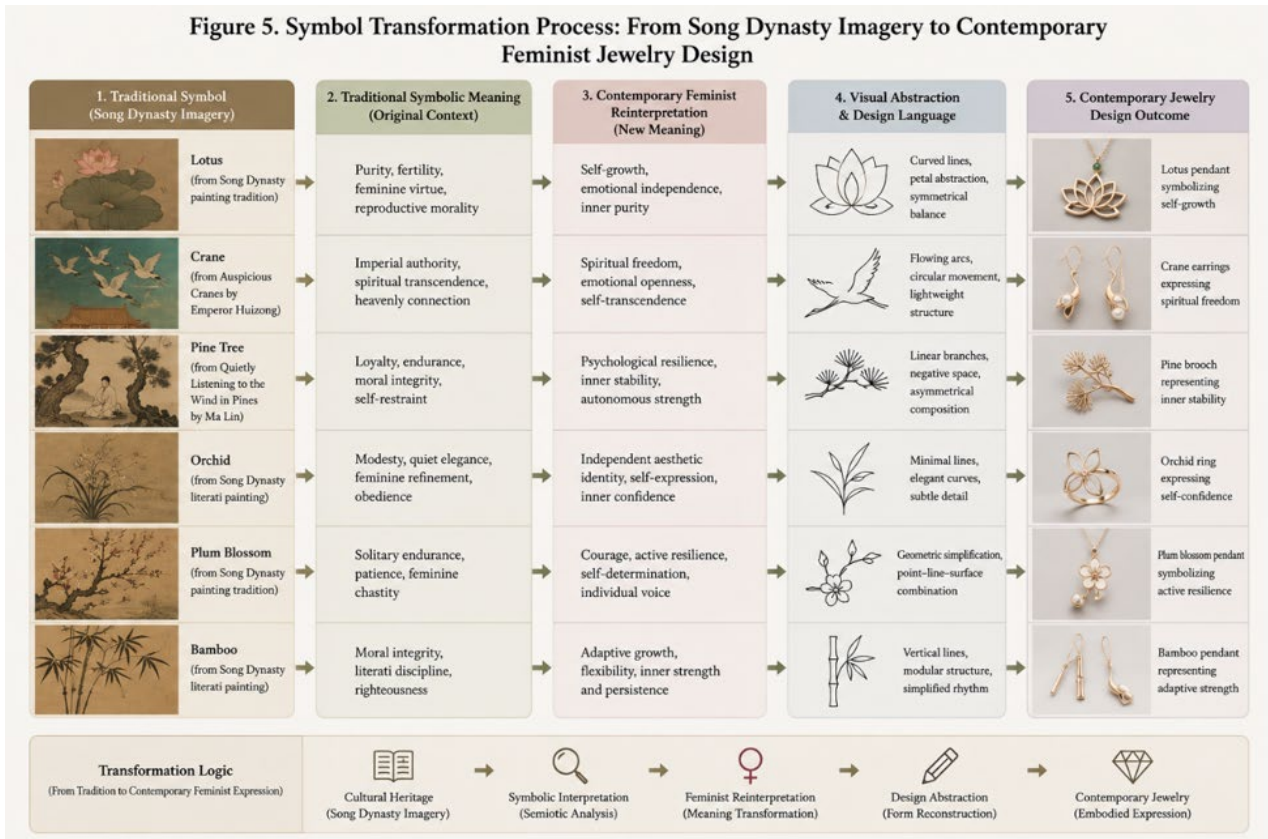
Figure 5. Symbol Transformation Process: From Song Dynasty Imagery to Contemporary Feminist Jewelry Design

| 1. Traditional Symbol (Song Dynasty Imagery) | 2. Traditional Symbolic Meaning (Original Context) | 3. Contemporary Feminist Reinterpretation (New Meaning) | 4. Visual Abstraction & Design Language | 5. Contemporary Jewelry Design Outcome |
|---|---|---|---|---|
| Lotus (from Song Dynasty painting tradition) | Purity, fertility, feminine virtue, reproductive morality | Self-growth, emotional independence, inner purity | Curved lines, petal abstraction, symmetrical balance | Lotus pendant symbolizing self-growth |
| Crane (from Auspicious Cranes by Emperor Huizong) | Imperial authority, spiritual transcendence, heavenly connection | Spiritual freedom, emotional openness, self-transcendence | Flowing arcs, circular movement, lightweight structure | Crane earrings expressing spiritual freedom |
| Pine Tree (from Quietly Listening to the Wind in Pines by Ma Lin) | Loyalty, endurance, moral integrity, self-restraint | Psychological resilience, inner stability, autonomous strength | Linear branches, negative space, asymmetrical composition | Pine brooch representing inner stability |
| Orchid (from Song Dynasty literati painting) | Modesty, quiet elegance, feminine refinement, obedience | Independent aesthetic identity, self-expression, inner confidence | Minimal lines, elegant curves, subtle detail | Orchid ring expressing self-confidence |
| Plum Blossom (from Song Dynasty painting tradition) | Solitary endurance, patience, feminine chastity | Courage, active resilience, self-determination, individual voice | Geometric simplification, point–line–surface combination | Plum blossom pendant symbolizing active resilience |
| Bamboo (from Song Dynasty literati painting) | Moral integrity, literati discipline, righteousness | Adaptive growth, flexibility, inner strength and persistence | Vertical lines, modular structure, simplified rhythm | Bamboo pendant representing adaptive strength |

Transformation Logic
(From Tradition to Contemporary Feminist Expression)

Cultural Heritage (Song Dynasty Imagery) → Symbolic Interpretation (Semiotic Analysis) → Feminist Reinterpretation (Meaning Transformation) → Design Abstraction (Form Reconstruction) → Contemporary Jewelry (Embodied Expression)